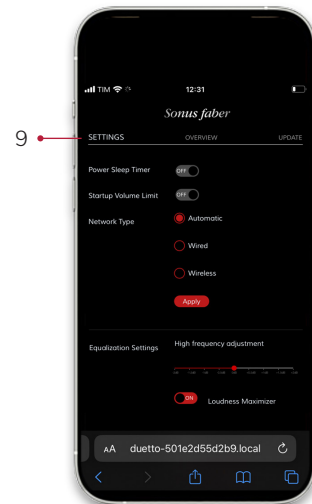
9

TIM

12:31

Sonus faber

SETTINGS OVERVIEW UPDATE

Power Sleep Timer OFF

Startup Volume Limit OFF

Network Type

Automatic

Wired

Wireless

Apply

Equalization Settings High frequency adjustment

ON Loudness Maximizer

AA duetto-501e2d55d2b9.local